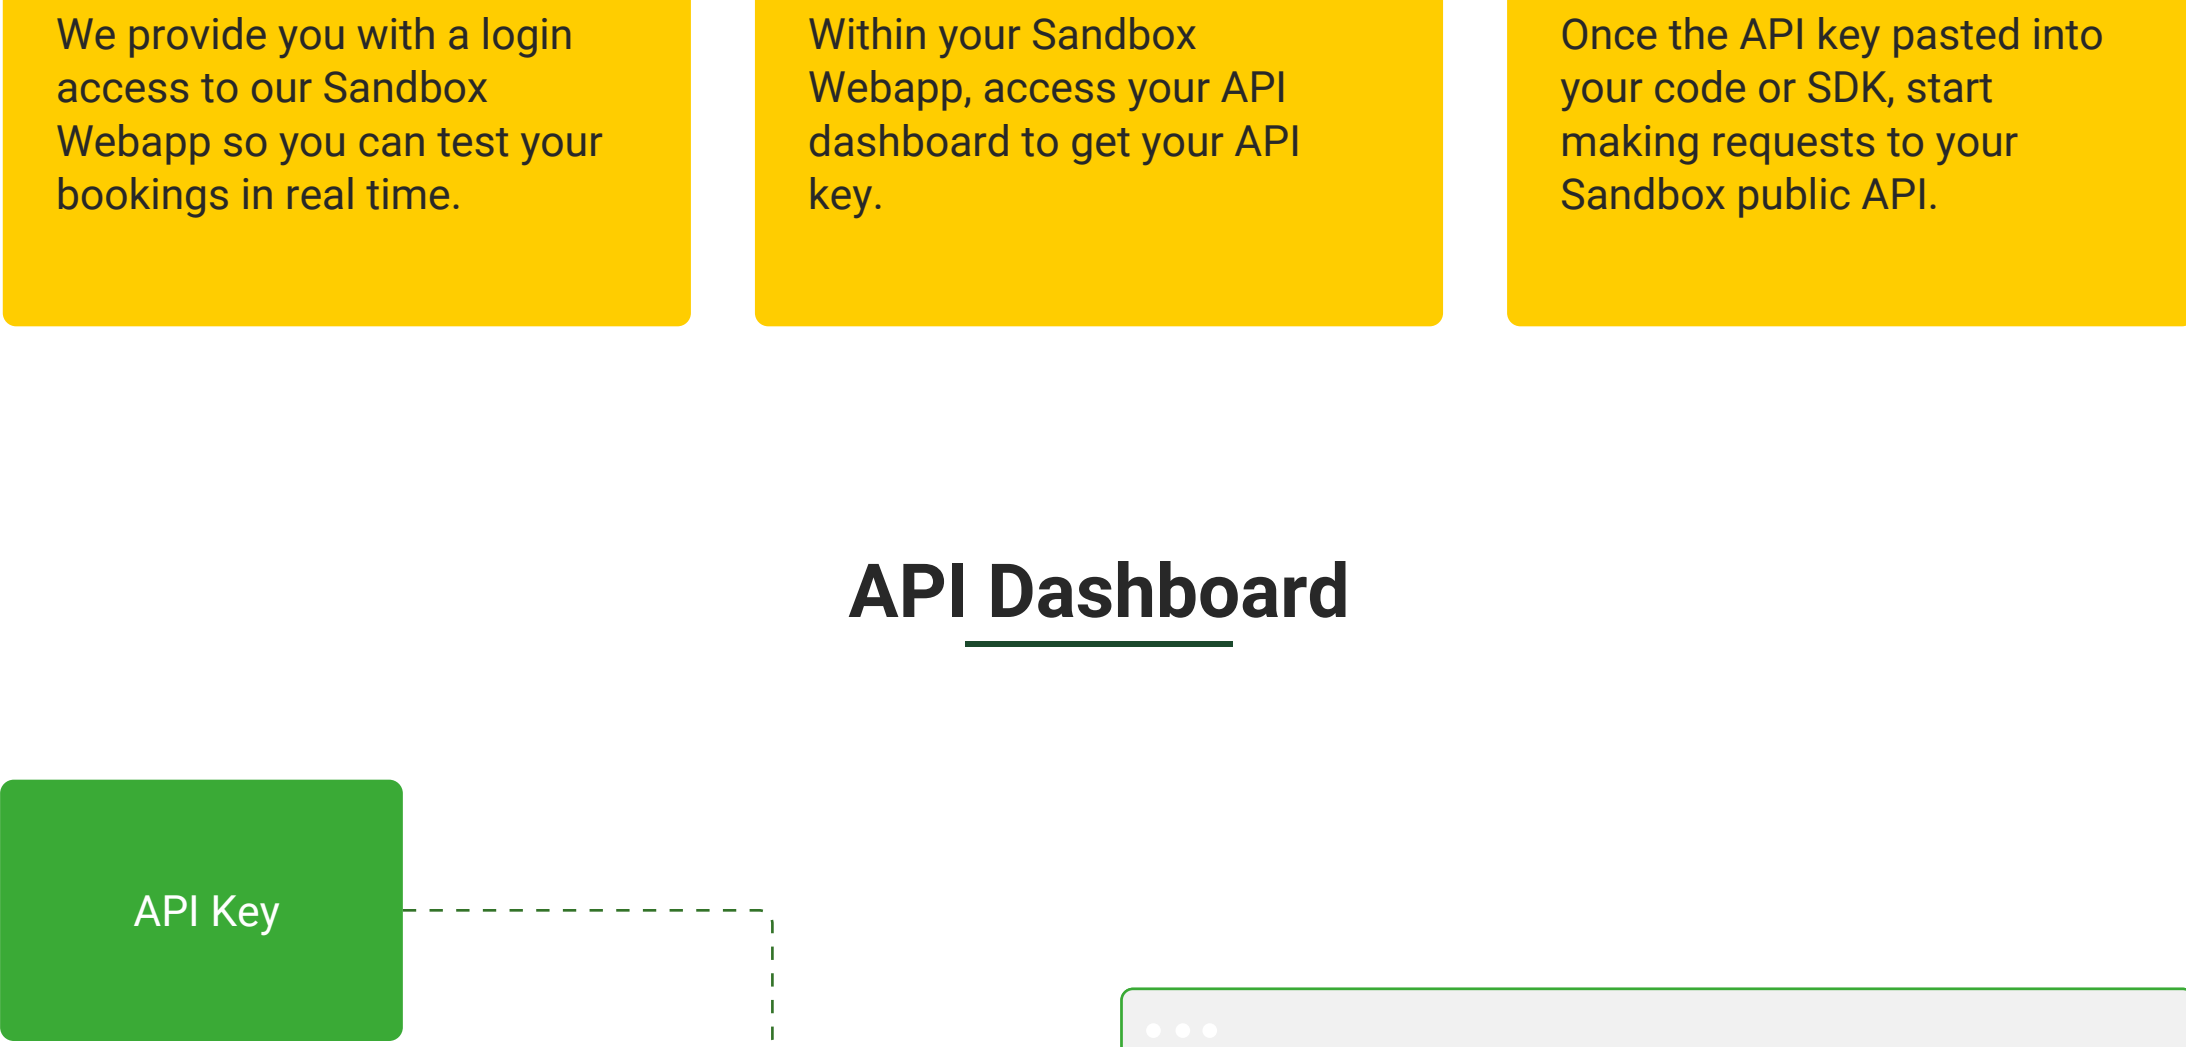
We provide you with a login access to our Sandbox Webapp so you can test your bookings in real time.

Within your Sandbox Webapp, access your API dashboard to get your API key.

Once the API key pasted into your code or SDK, start making requests to your Sandbox public API.

API Dashboard

API Key